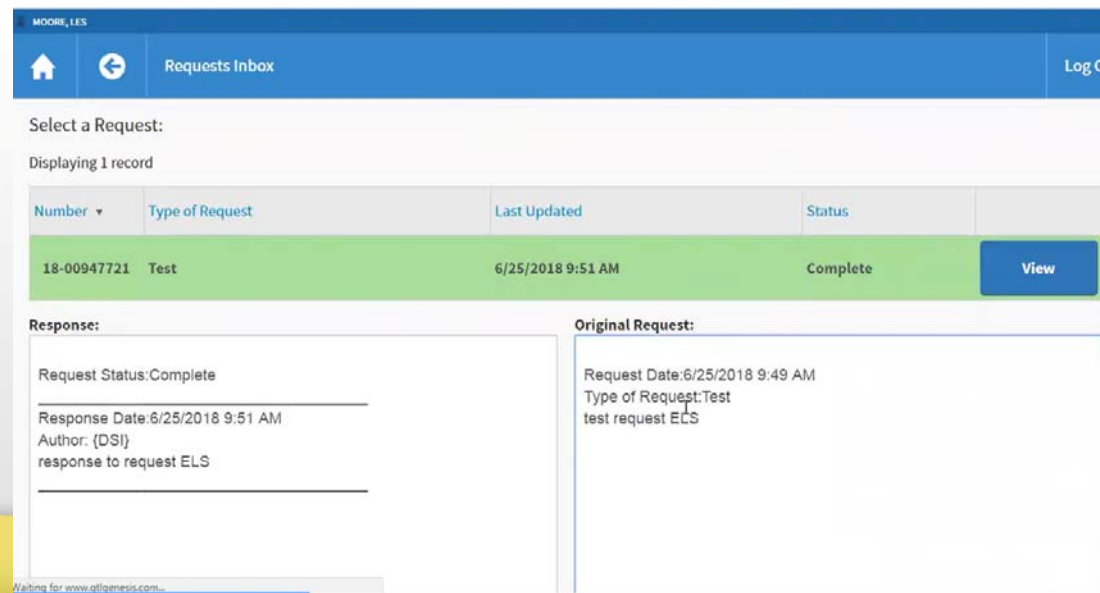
MOORE, LES

Requests Inbox

Log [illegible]

Select a Request:

Displaying 1 record

| Number ▾ | Type of Request | Last Updated | Status | |
|---|---|---|---|---|
| 18-00947721 | Test | 6/25/2018 9:51 AM | Complete | View |

Response:

Request Status:Complete

Response Date:6/25/2018 9:51 AM
Author: {DSI}
response to request ELS

Original Request:

Request Date:6/25/2018 9:49 AM
Type of Request:Test
test request ELS

Waiting for www.gtlgenesis.com...